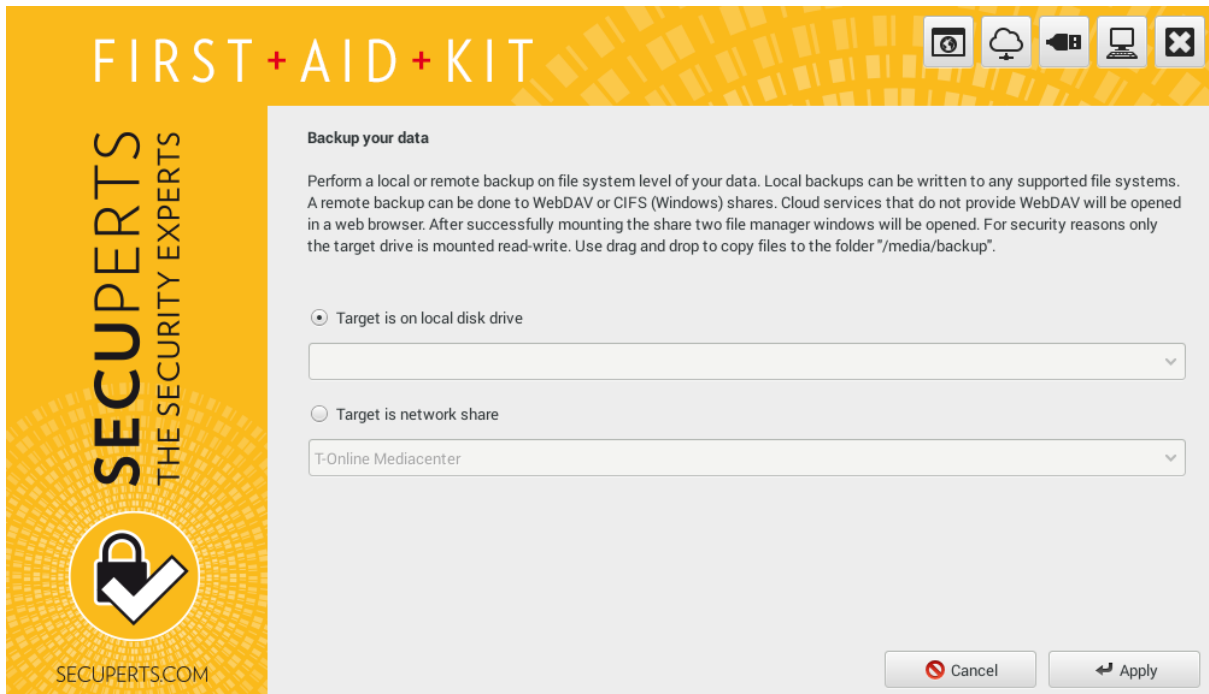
FIRST + AID + KIT

SECUPERTS
THE SECURITY EXPERTS

SECUPERTS.COM

Backup your data

Perform a local or remote backup on file system level of your data. Local backups can be written to any supported file systems. A remote backup can be done to WebDAV or CIFS (Windows) shares. Cloud services that do not provide WebDAV will be opened in a web browser. After successfully mounting the share two file manager windows will be opened. For security reasons only the target drive is mounted read-write. Use drag and drop to copy files to the folder "/media/backup".

Target is on local disk drive

Target is network share

T-Online Mediacenter

Cancel

Apply